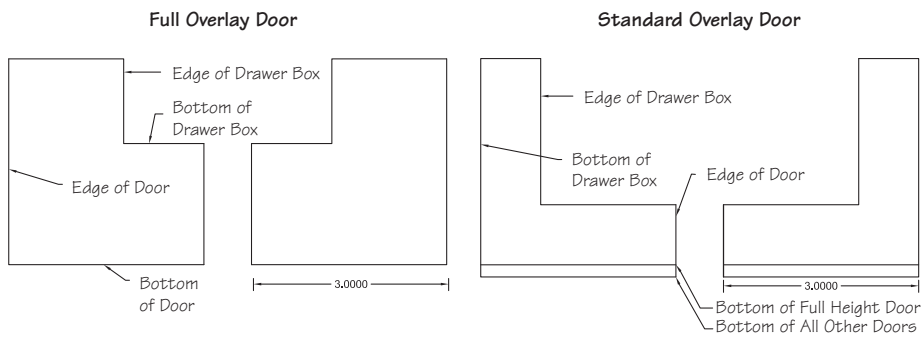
Full Overlay Door

Edge of Drawer Box

Bottom of Drawer Box

Edge of Door

Bottom of Door

3.0000

Standard Overlay Door

Edge of Drawer Box

Bottom of Drawer Box

Edge of Door

3.0000

Bottom of Full Height Door

Bottom of All Other Doors